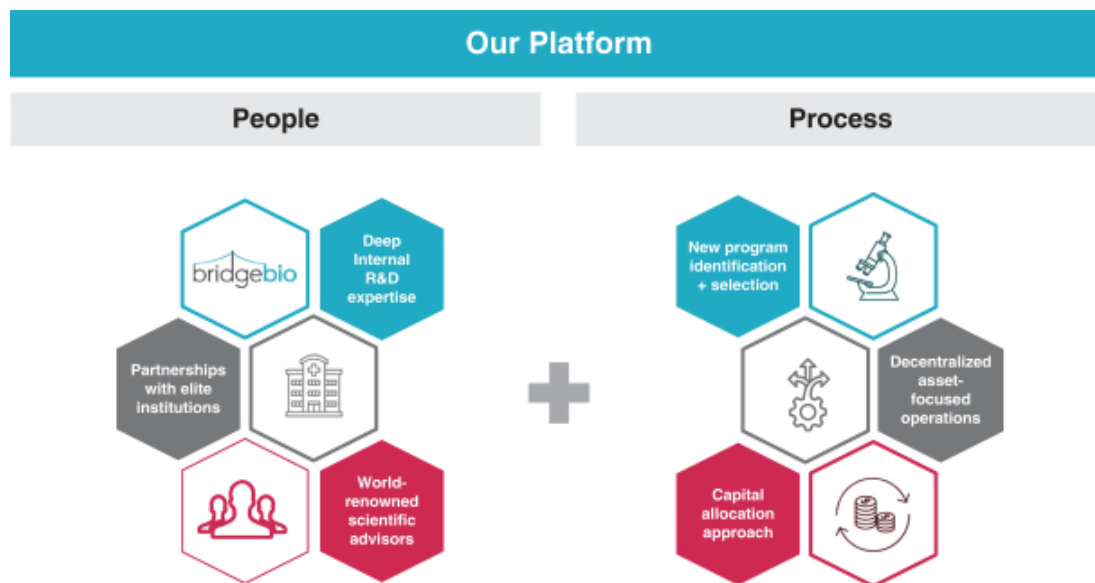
Our Platform

People

bridgebio

Deep Internal R&D expertise

Partnerships with elite institutions

World-renowned scientific advisors

Process

New program identification + selection

Decentralized asset-focused operations

Capital allocation approach